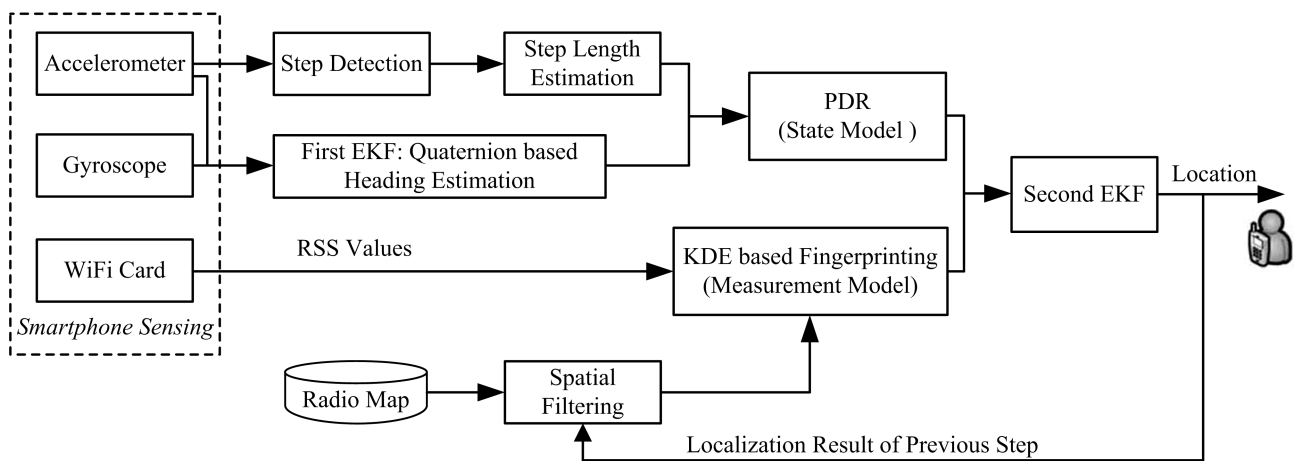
Accelerometer

Gyroscope

WiFi Card

Smartphone Sensing

Step Detection

Step Length Estimation

First EKF: Quaternion based Heading Estimation

PDR (State Model )

RSS Values

KDE based Fingerprinting (Measurement Model)

Second EKF

Location

Radio Map

Spatial Filtering

Localization Result of Previous Step